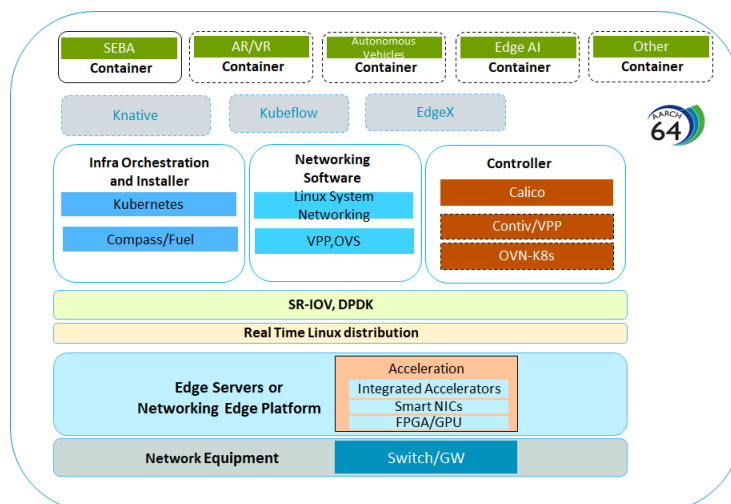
SEBA
Container

AR/VR
Container

Autonomous Vehicles
Container

Edge AI
Container

Other
Container

Knative

Kubeflow

EdgeX

AARCH 64

Infra Orchestration and Installer

Kubernetes

Compass/Fuel

Networking Software

Linux System Networking

VPP,OVS

Controller

Calico

Contiv/VPP

OVN-K8s

SR-IOV, DPDK

Real Time Linux distribution

Edge Servers or Networking Edge Platform

Acceleration

Integrated Accelerators

Smart NICs

FPGA/GPU

Network Equipment

Switch/GW